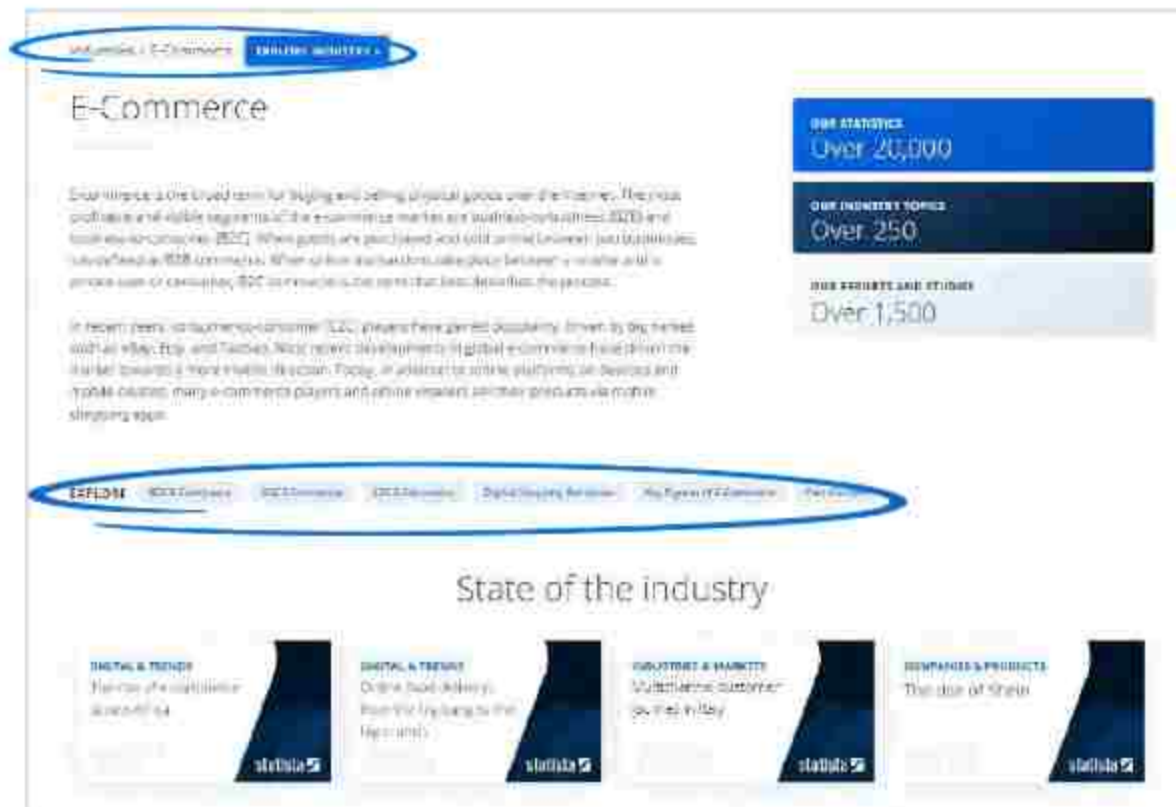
Industries / E-Commerce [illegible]

E-Commerce

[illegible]

In recent years, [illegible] has gained popularity, driven by big market such as eBay, Etsy, and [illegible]. Most recent developments in global e-commerce have driven the market towards a more mobile direction. Today, in addition to online platforms on devices and mobile devices, many e-commerce players and offline retailers sell their products via mobile shopping apps.

EXPLORE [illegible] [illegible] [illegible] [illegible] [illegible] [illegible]

OUR STATISTICS
Over 20,000

OUR INDUSTRY TOPICS
Over 250

OUR REPORTS AND STUDIES
Over 1,500

State of the industry

DIGITAL & TRENDS
The rise of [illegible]

statista

DIGITAL & TRENDS
Online food delivery: from the big bang to the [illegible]

statista

INDUSTRIES & MARKETS
Multichannel customer journey in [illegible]

statista

COMPANIES & PRODUCTS
The rise of Shein

statista